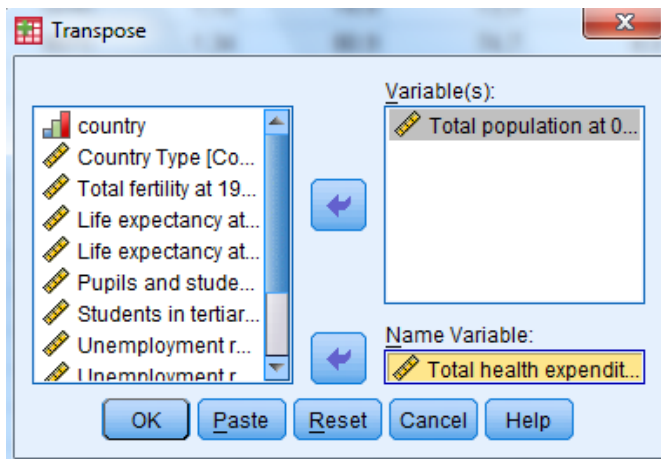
Transpose

country
Country Type [Co...
Total fertility at 19...
Life expectancy at...
Life expectancy at...
Pupils and stude...
Students in tertiar...
Unemployment r...
Unemployment r

Variable(s):
Total population at 0...

Name Variable:
Total health expendit...

OK
Paste
Reset
Cancel
Help